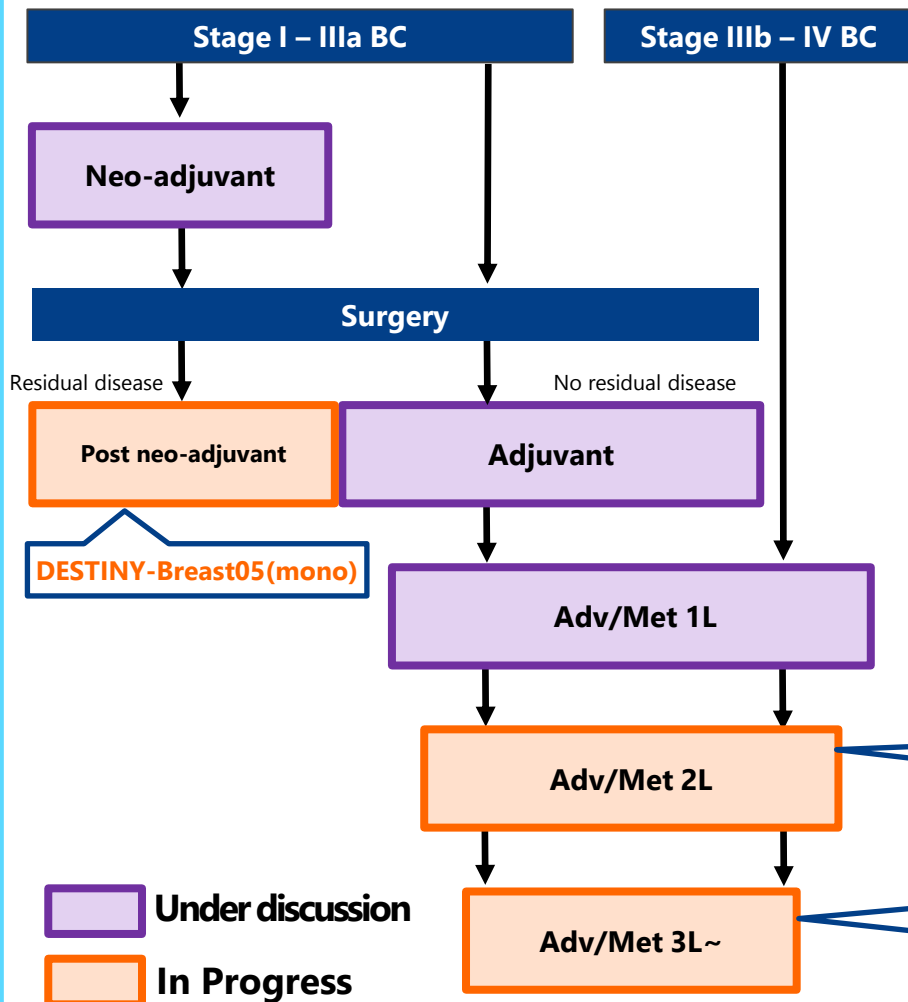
Stage I – IIIa BC

Stage IIIb – IV BC

Neo-adjuvant

Surgery

Residual disease

No residual disease

Post neo-adjuvant

Adjuvant

DESTINY-Breast05(mono)

Adv/Met 1L

Adv/Met 2L

Adv/Met 3L~

Under discussion

In Progress